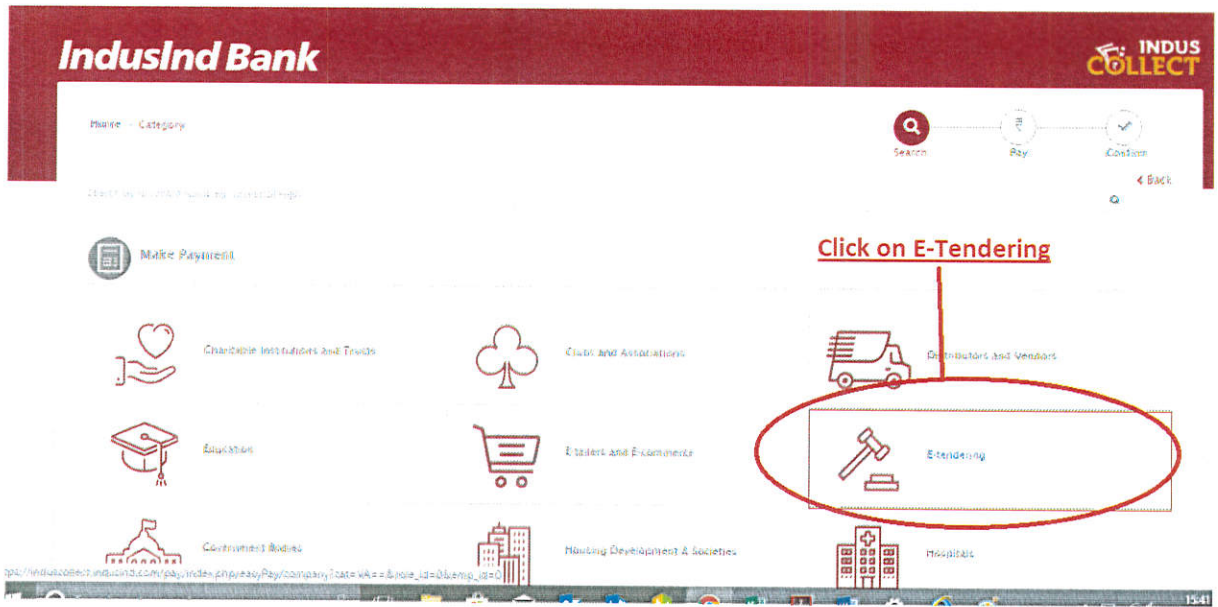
IndusInd Bank

INDUS COLLECT

Home - Category

Search

Pay

Confirm

< Back

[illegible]

Make Payment

Click on E-Tendering

Charitable Institutions and Trusts

Clubs and Associations

Distributors and Vendors

Education

E-tailers and E-commerce

E-tendering

Government Bodies

Housing Development & Societies

Hospitals

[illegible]indus.collect.indusind.com/pay/index.php/easyPay/company?cat=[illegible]&role_id=0&temp_id=0

15:41